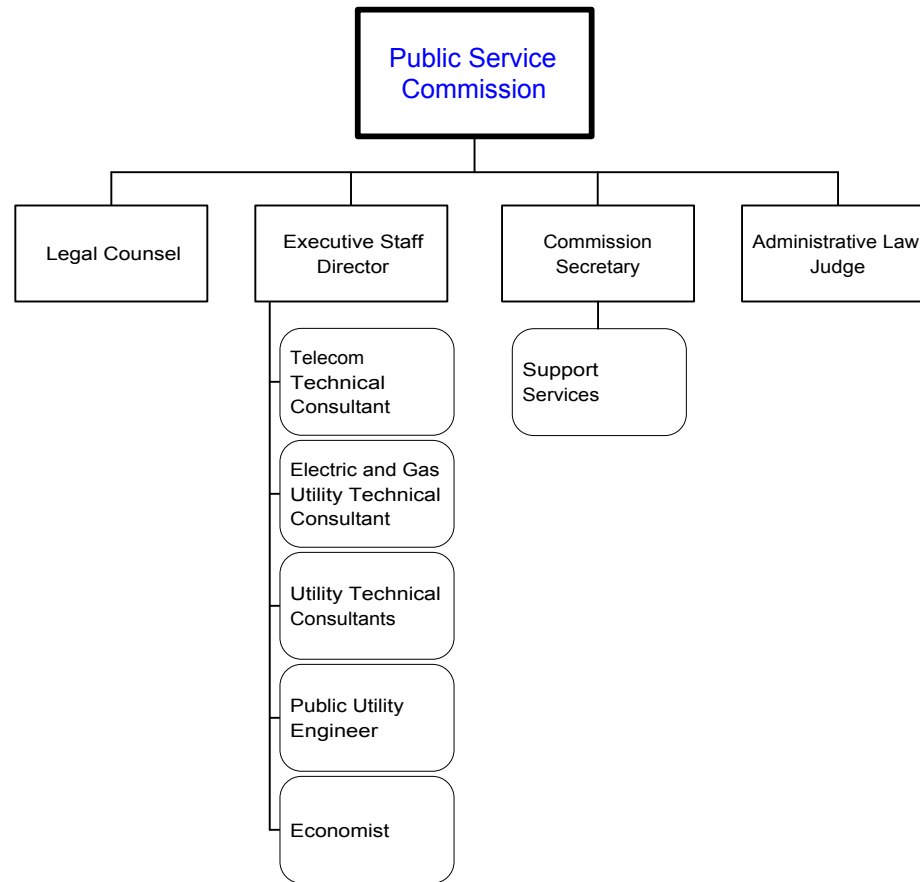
Public Service Commission

Legal Counsel

Executive Staff Director

Commission Secretary

Administrative Law Judge

Telecom Technical Consultant

Electric and Gas Utility Technical Consultant

Utility Technical Consultants

Public Utility Engineer

Economist

Support Services